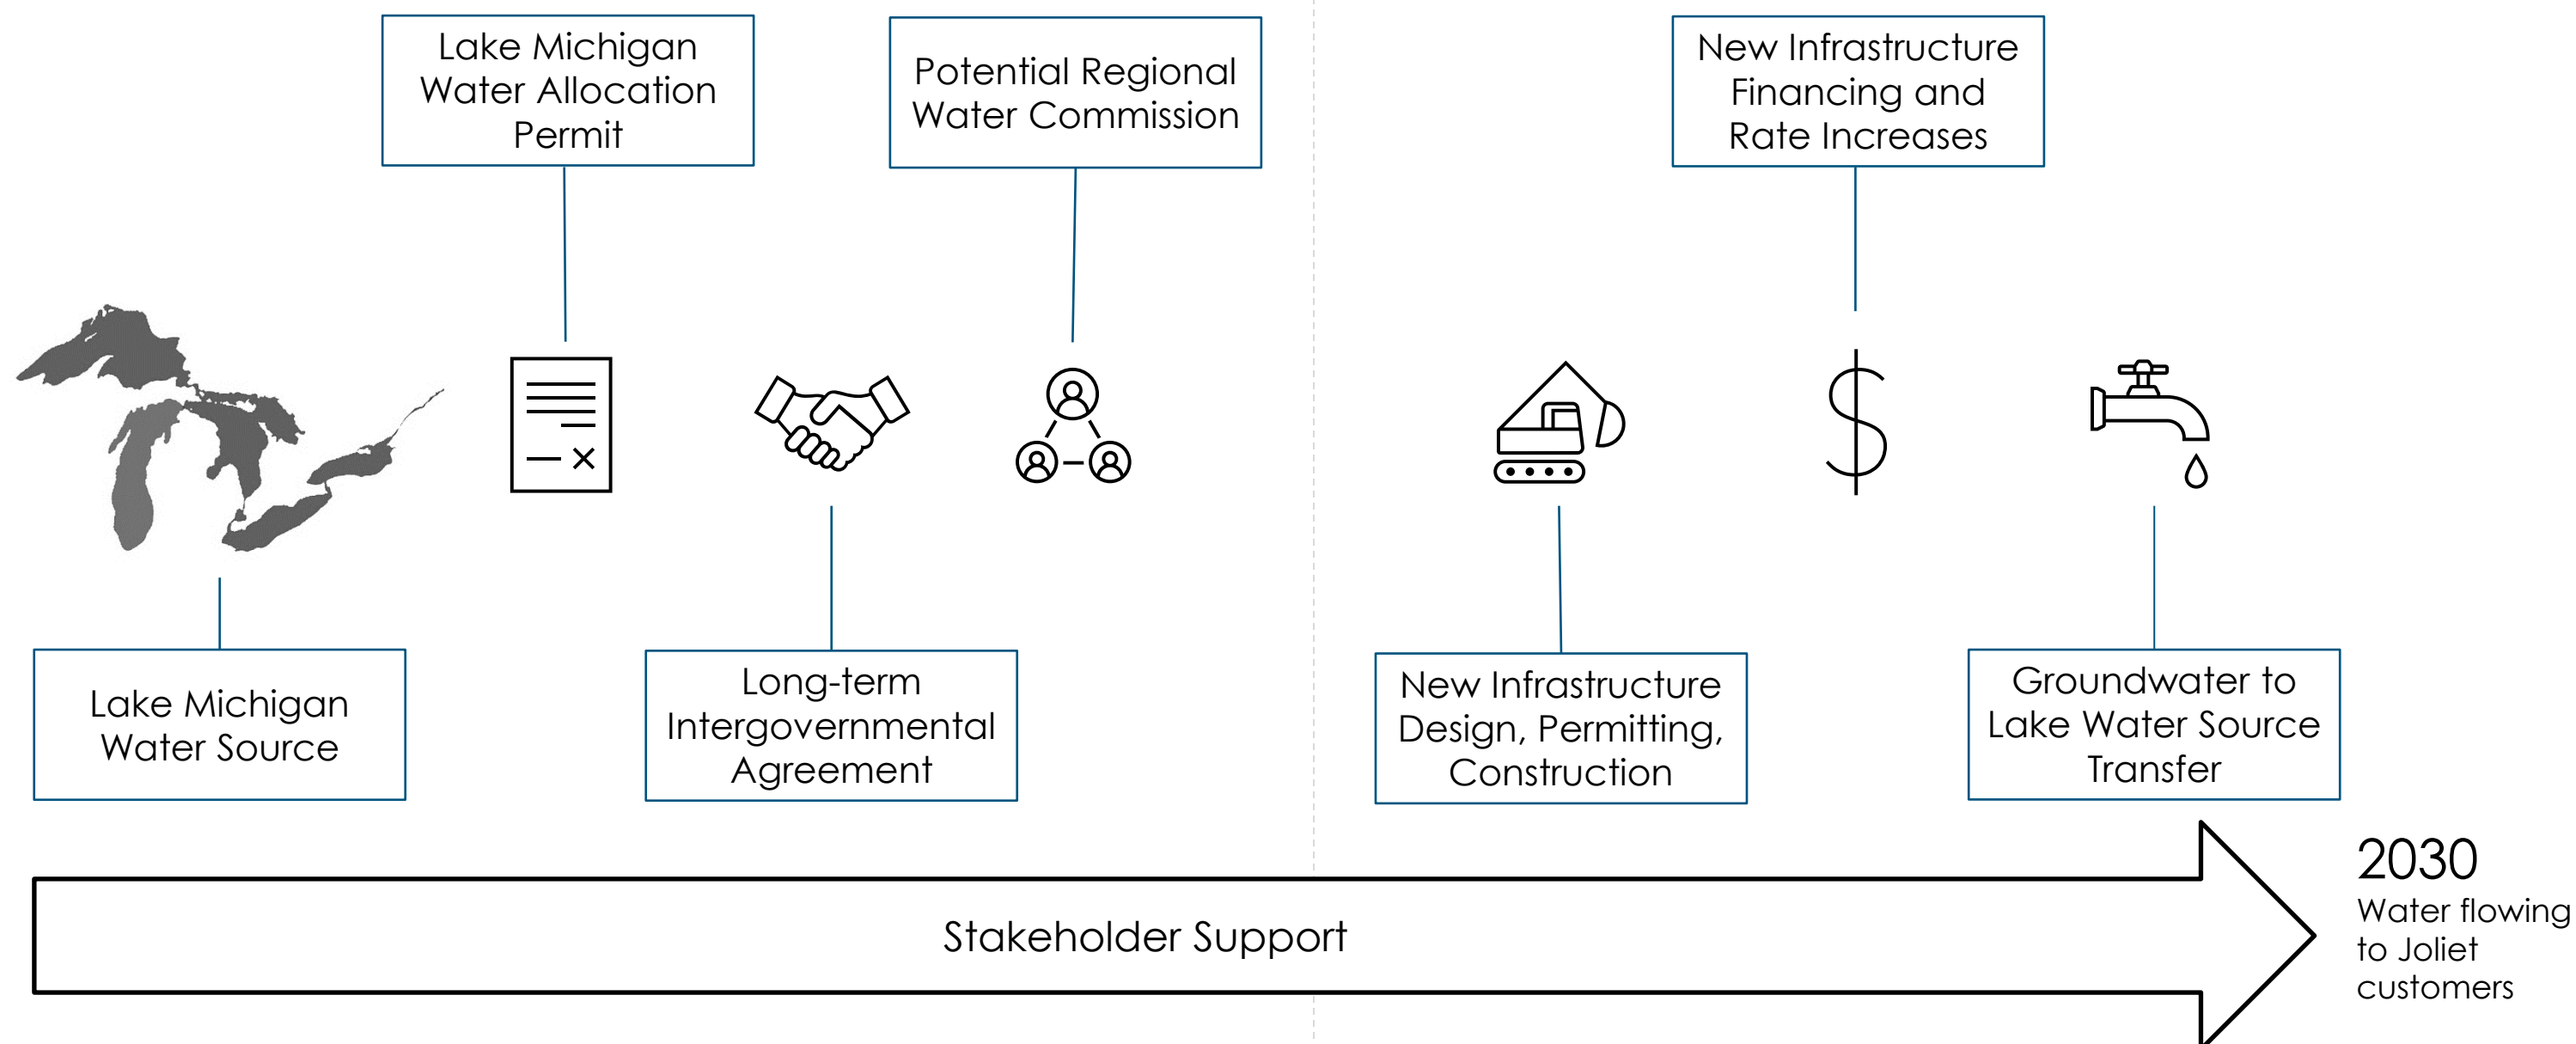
Lake Michigan Water Allocation Permit

Potential Regional Water Commission

New Infrastructure Financing and Rate Increases

Lake Michigan Water Source

Long-term Intergovernmental Agreement

New Infrastructure Design, Permitting, Construction

Groundwater to Lake Water Source Transfer

Stakeholder Support

2030
Water flowing to Joliet customers